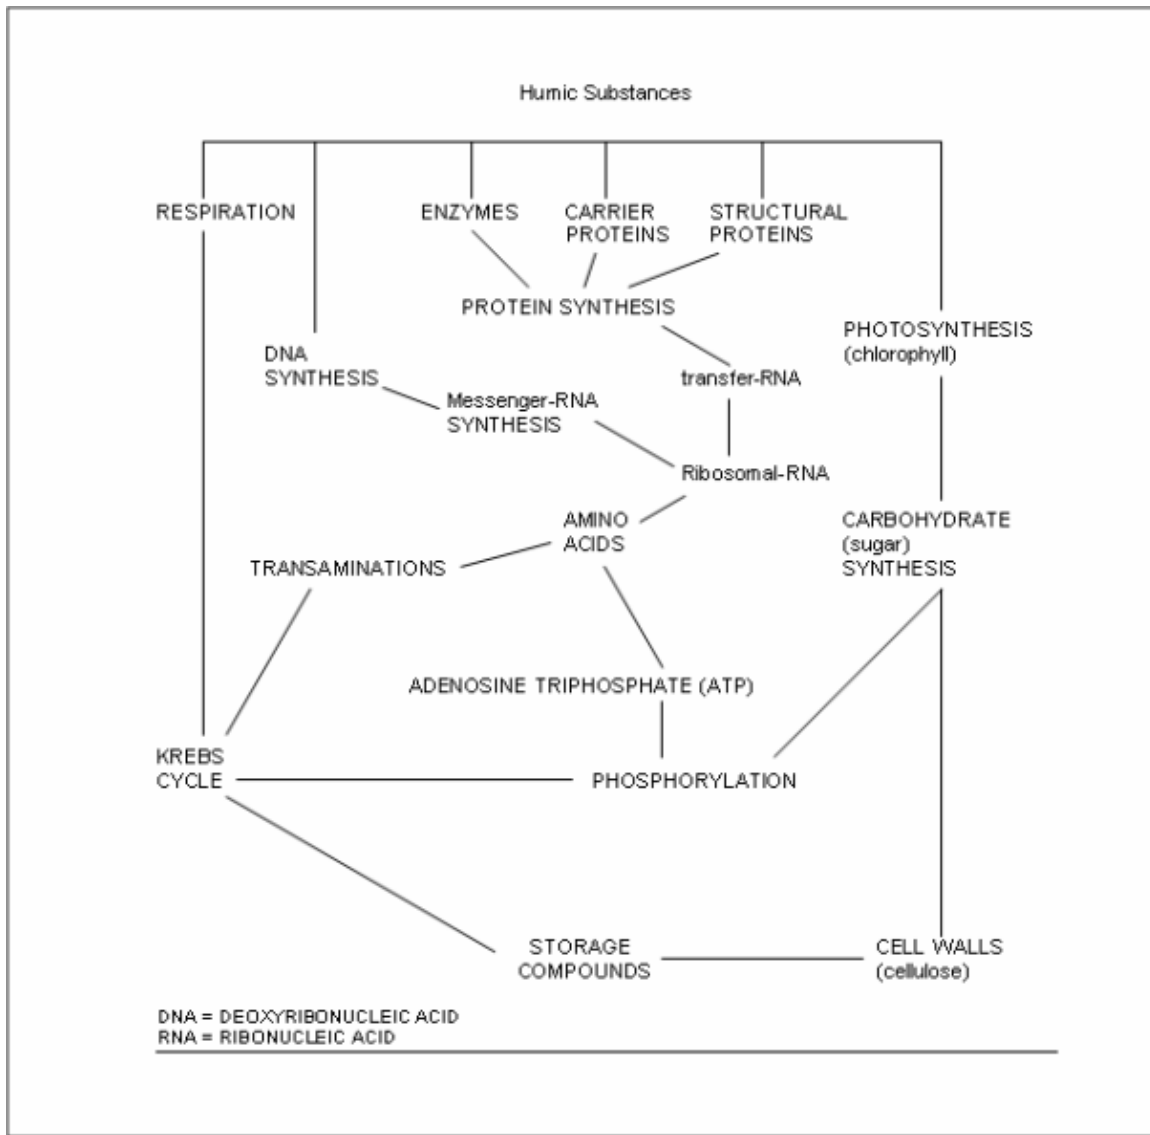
Humic Substances

RESPIRATION

ENZYMES

CARRIER PROTEINS

STRUCTURAL PROTEINS

PROTEIN SYNTHESIS

PHOTOSYNTHESIS (chlorophyll)

DNA SYNTHESIS

transfer-RNA

Messenger-RNA SYNTHESIS

Ribosomal-RNA

AMINO ACIDS

CARBOHYDRATE (sugar) SYNTHESIS

TRANSAMINATIONS

ADENOSINE TRIPHOSPHATE (ATP)

KREBS CYCLE

PHOSPHORYLATION

STORAGE COMPOUNDS

CELL WALLS (cellulose)

DNA = DEOXYRIBONUCLEIC ACID
RNA = RIBONUCLEIC ACID